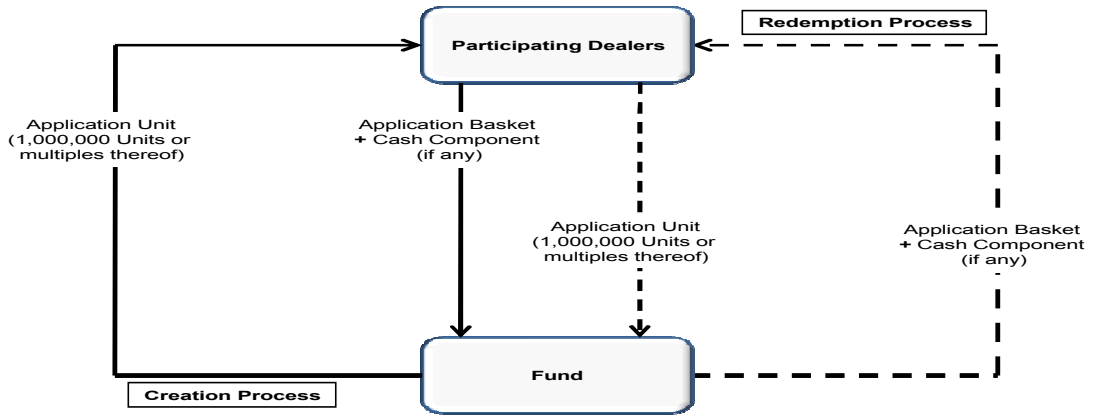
Redemption Process

Participating Dealers

Application Unit (1,000,000 Units or multiples thereof)

Application Basket + Cash Component (if any)

Application Unit (1,000,000 Units or multiples thereof)

Application Basket + Cash Component (if any)

Fund

Creation Process